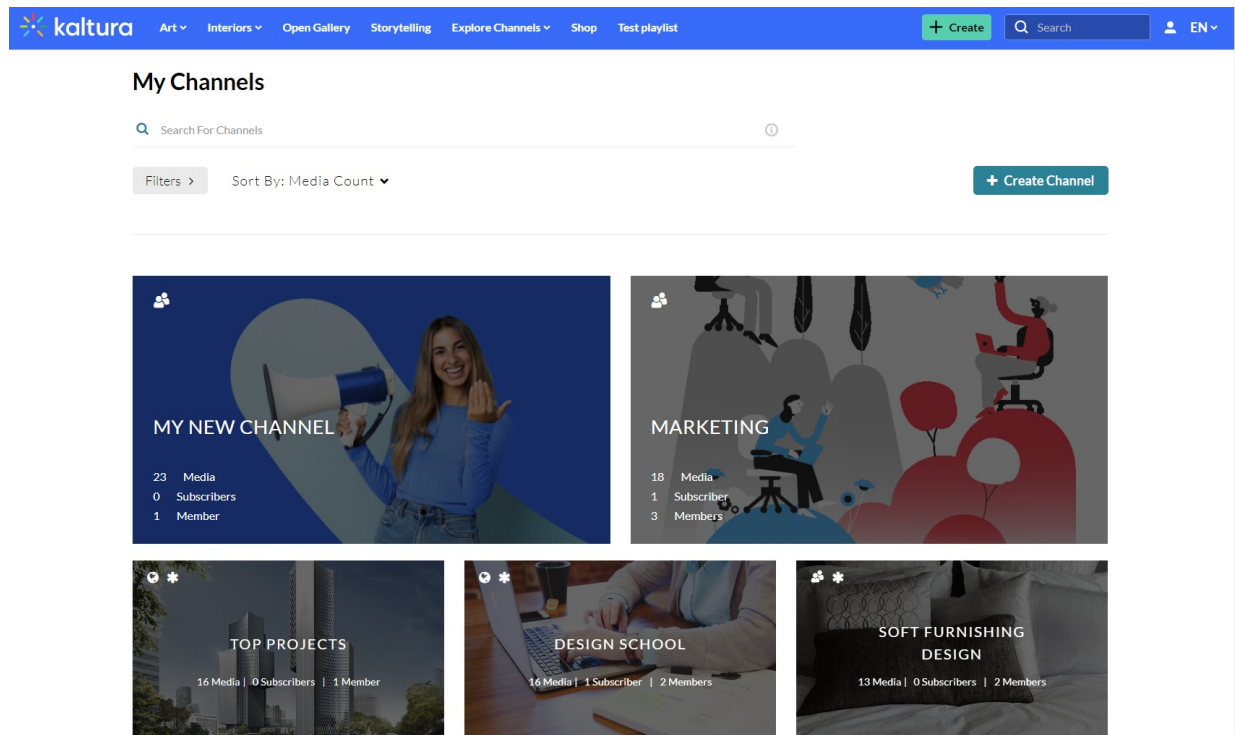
kaltura Art Interiors Open Gallery Storytelling Explore Channels Shop Test playlist + Create Search EN

My Channels

Search For Channels

Filters > Sort By: Media Count

+ Create Channel

MY NEW CHANNEL
23 Media
0 Subscribers
1 Member

MARKETING
18 Media
1 Subscriber
3 Members

TOP PROJECTS
16 Media | 0 Subscribers | 1 Member

DESIGN SCHOOL
16 Media | 1 Subscriber | 2 Members

SOFT FURNISHING DESIGN
13 Media | 0 Subscribers | 2 Members